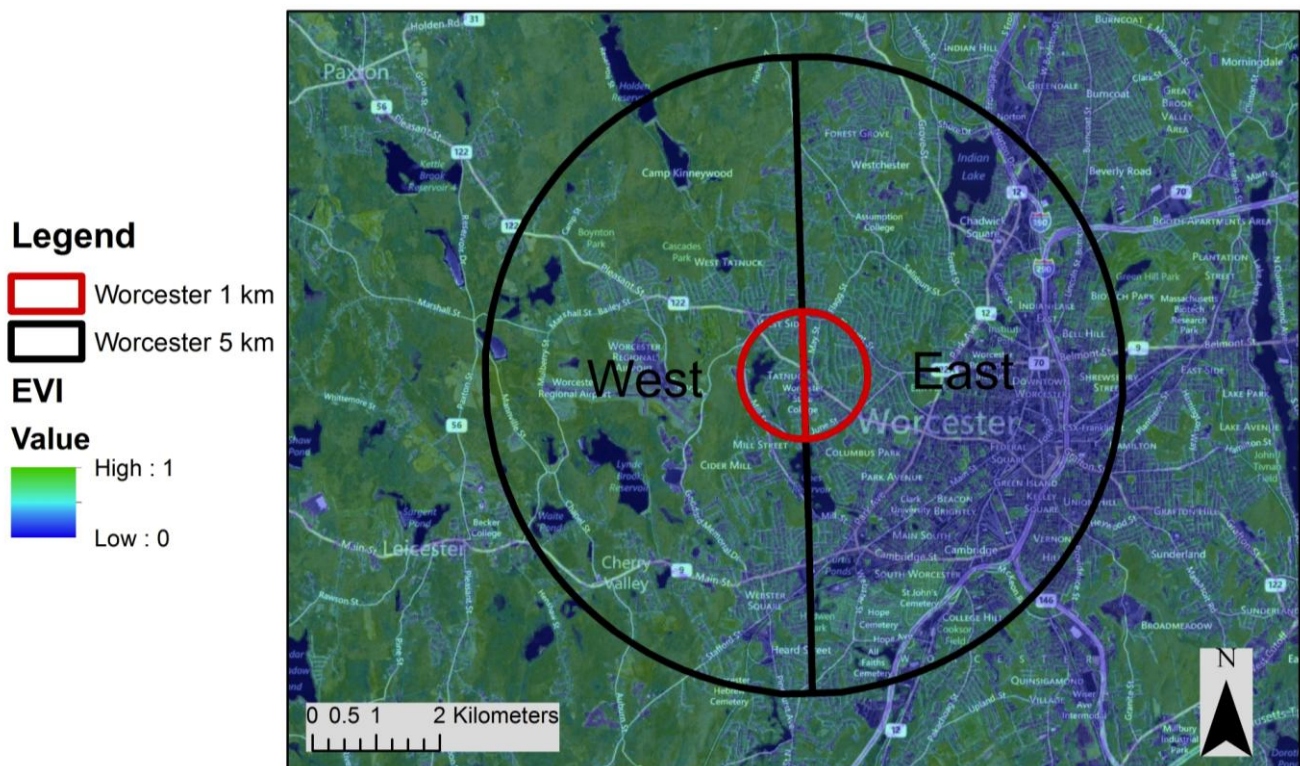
Legend
Worcester 1 km
Worcester 5 km
EVI
Value
High : 1
Low : 0

Holden Rd
31
Paxton
56
122
Kettle Brook Reservoir
Camp Kinneywood
Boynton Park
Cascades Park
WEST TATNUCK
Marshall St
122
Worcester Regional Airport
West
East
Worcester
56
Lynde Brook Reservoir
CIDER MILL
MILL STREET
COLUMBUS PARK
PARK AVENUE
Leicester
Cherry Valley
9
Main St
WEBSTER SQUARE
Heard Street
INDIAN HILL
BURNCOAT
Morningdale
GREENDALE
Burncoat
FOREST GROVE
Westchester
Indian Lake
12
190
Beverly Road
70
Chadwick Square
Assumption College
Green Hill Park
PLANTATION STREET
BIOTECH PARK
BELL HILL
9
Belmont St
70
EAST SIDE
LAKE PARK
LAKE AVENUE
GREEN ISLAND
KELLEY SQUARE
UNION HILL
GRAFTON HILL
VERNON HILL
MAIN SOUTH
Cambridge
SOUTH WORCESTER
COLLEGE HILL
Sunderland
122
BROADMEADOW
QUINSIGAMOND VILLAGE
146
0 0.5 1 2 Kilometers
N